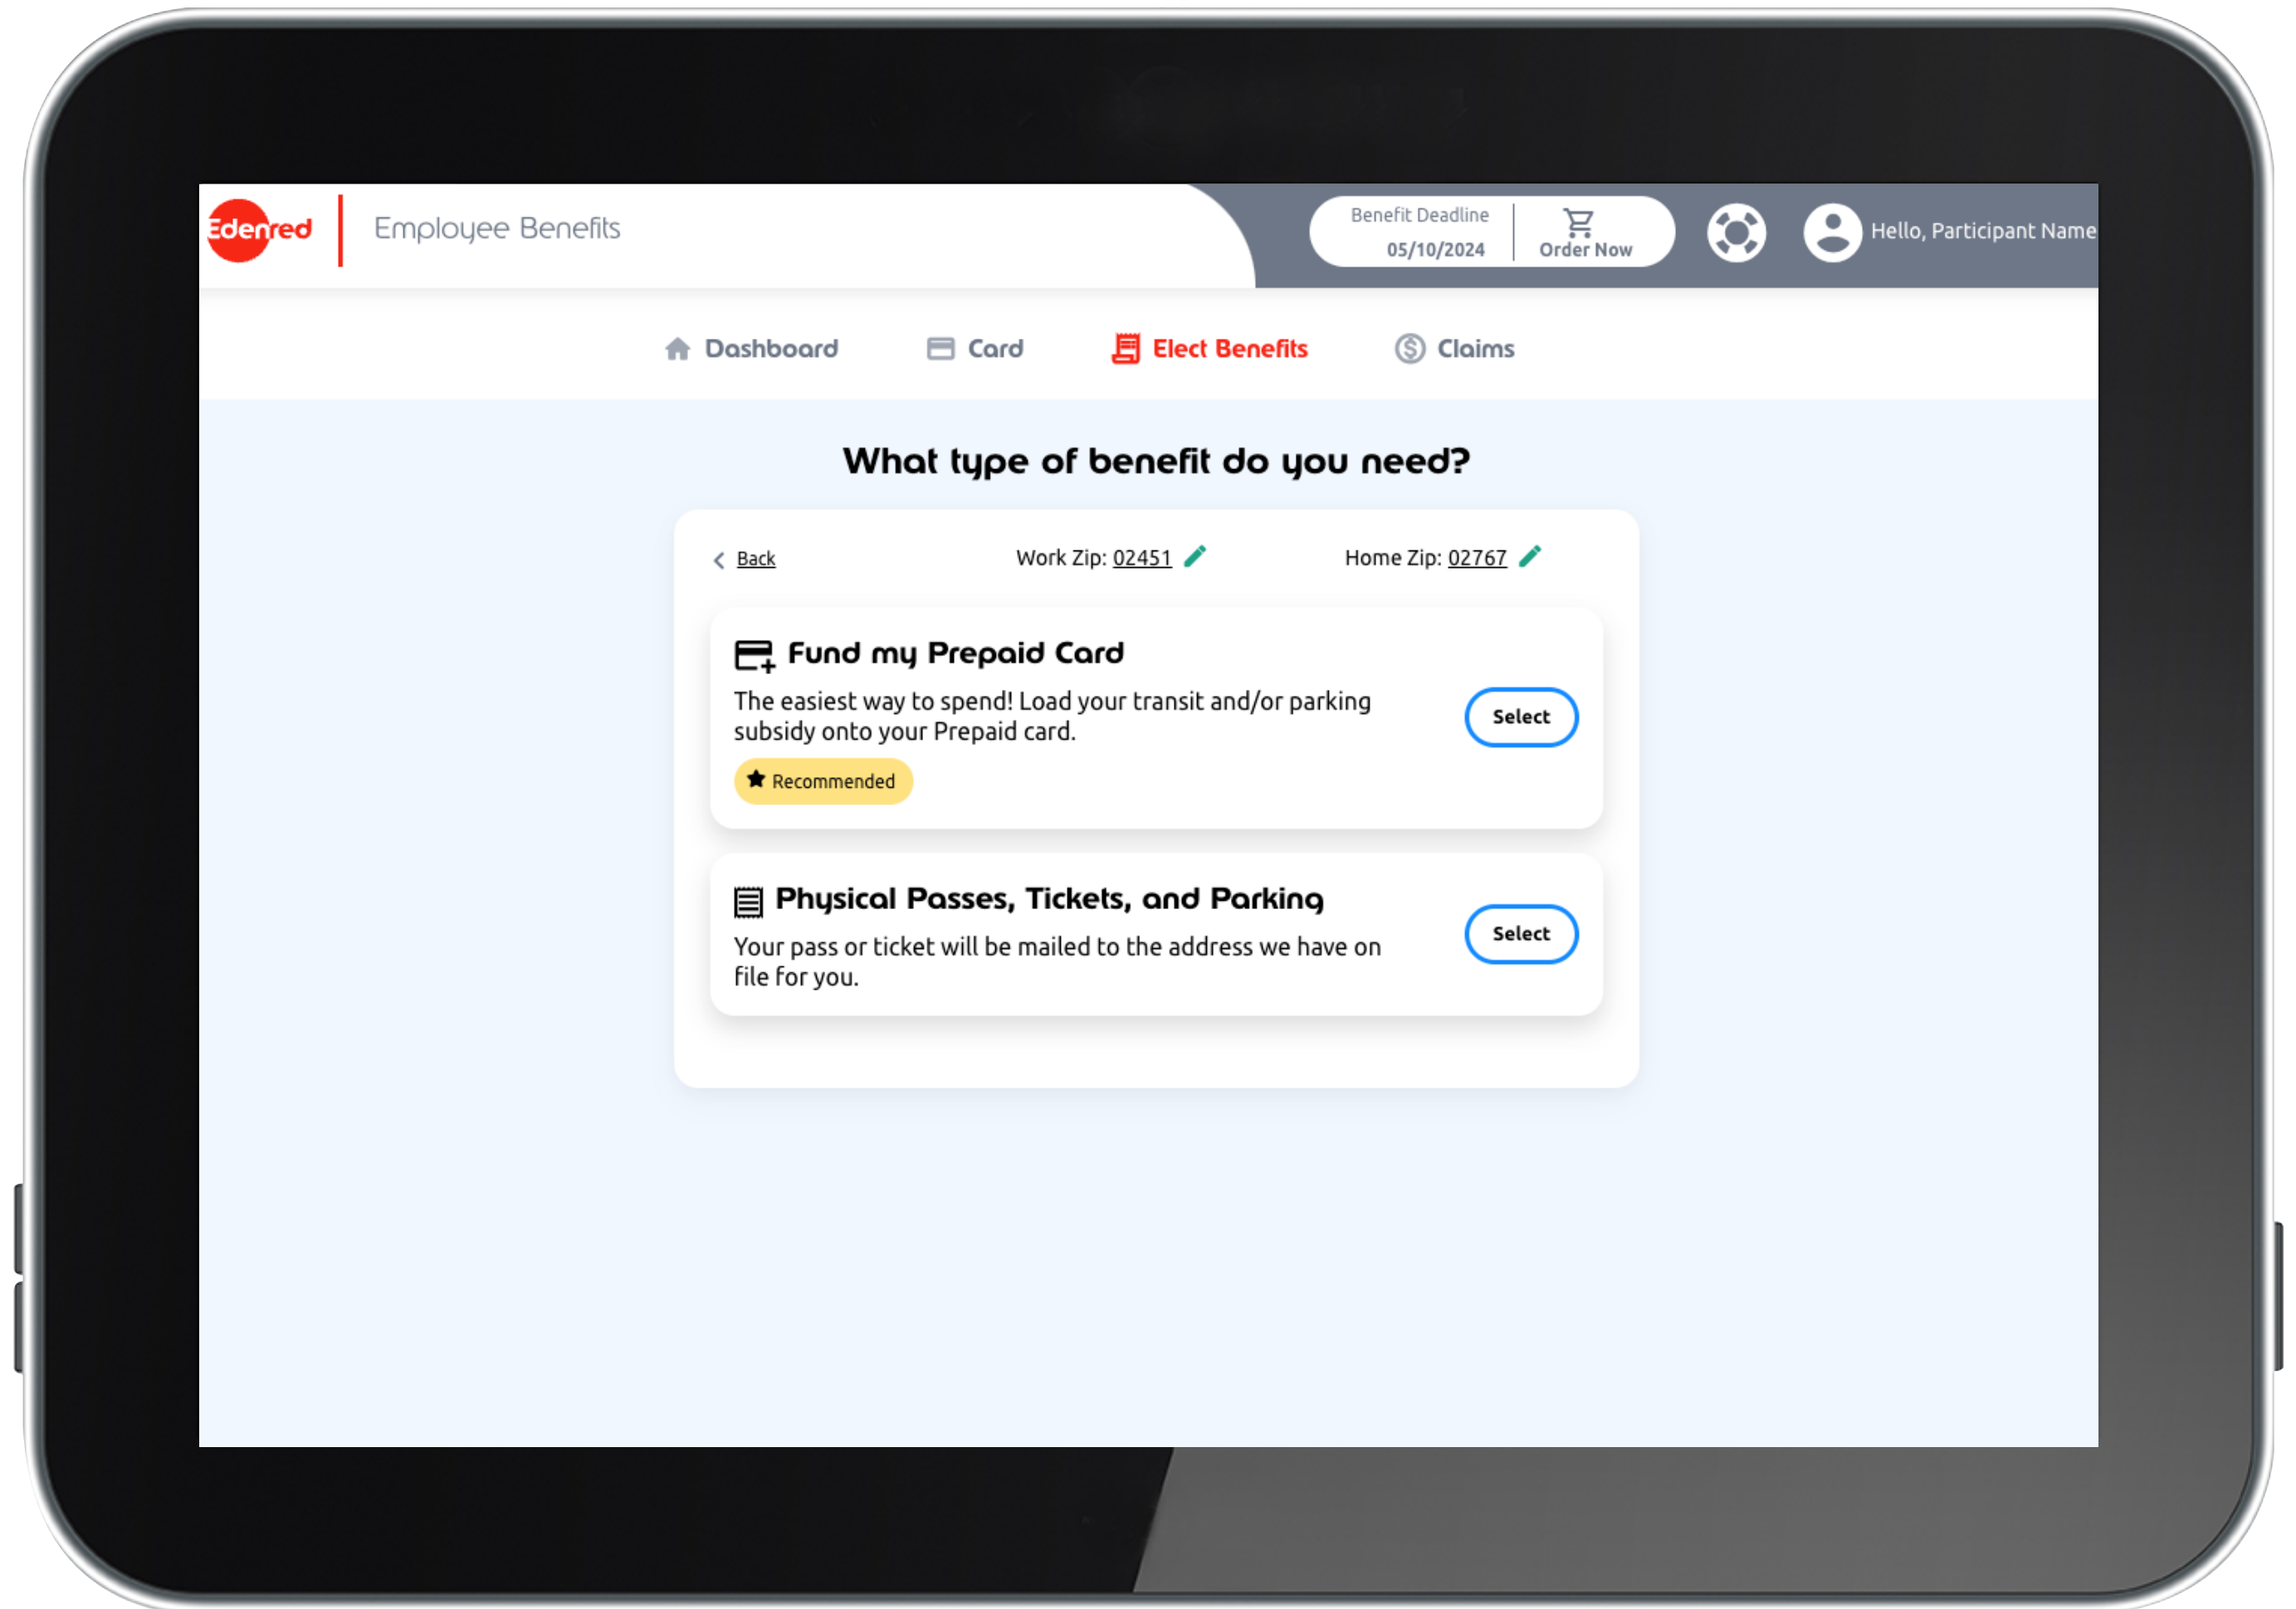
Edenred | Employee Benefits

Benefit Deadline 05/10/2024 | Order Now

Hello, Participant Name

Dashboard Card Elect Benefits Claims

What type of benefit do you need?

Back Work Zip: 02451 Home Zip: 02767

Fund my Prepaid Card

The easiest way to spend! Load your transit and/or parking subsidy onto your Prepaid card.

Recommended

Select

Physical Passes, Tickets, and Parking

Your pass or ticket will be mailed to the address we have on file for you.

Select